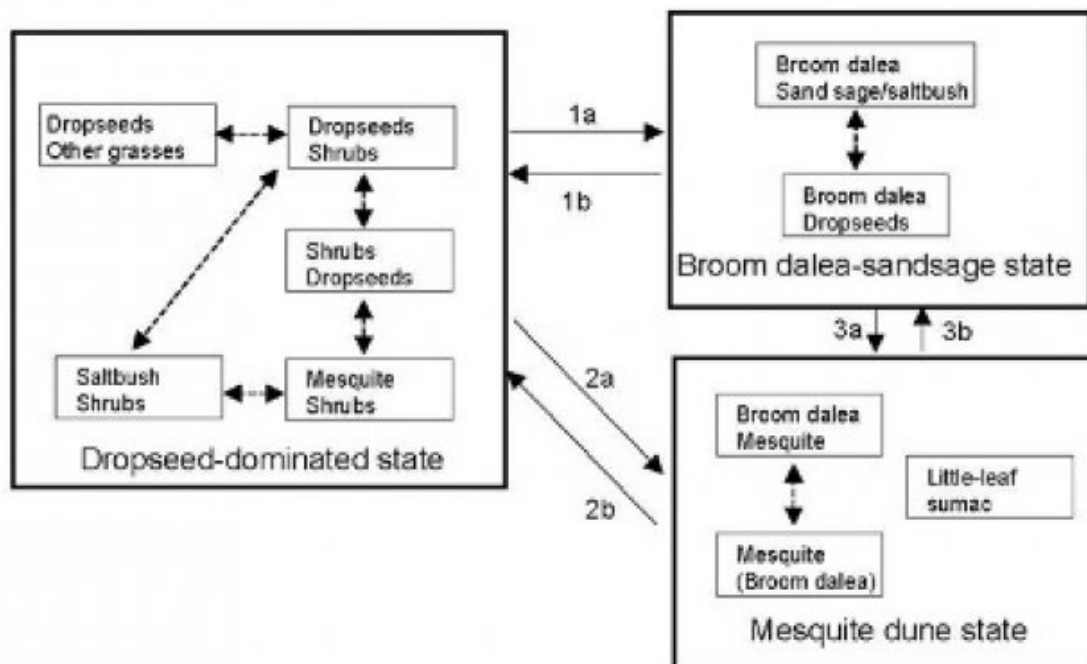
Dropseeds
Other grasses

Dropseeds
Shrubs

Shrubs
Dropseeds

Saltbush
Shrubs

Mesquite
Shrubs

Dropseed-dominated state

1a

1b

Broom dalea
Sand sage/saltbush

Broom dalea
Dropseeds

Broom dalea-sandsage state

3a

3b

2a

2b

Broom dalea
Mesquite

Little-leaf
sumac

Mesquite
(Broom dalea)

Mesquite dune state